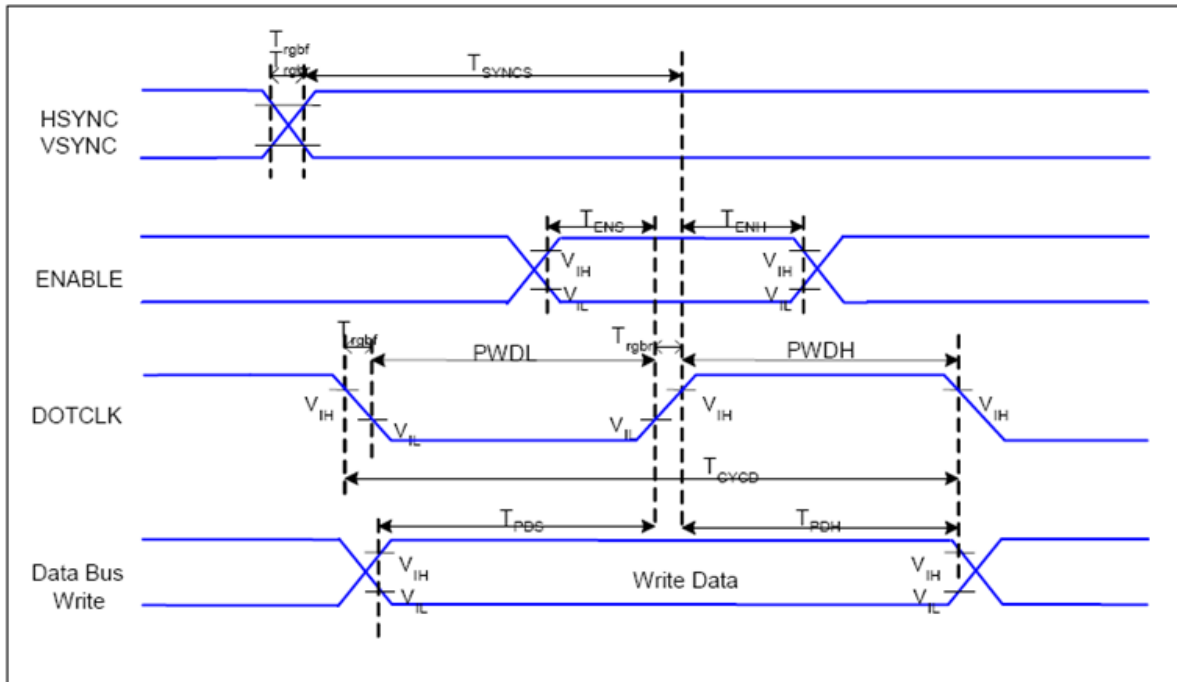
$T_{rgbf}$
$T_{rgbr}$
$T_{SYNCS}$
HSYNC
VSYNC
$T_{ENS}$
$T_{ENH}$
ENABLE
$V_{IH}$
$V_{IL}$
$V_{IH}$
$V_{IL}$
$T_{rgbf}$
PWDL
$T_{rgbr}$
PWDH
DOTCLK
$V_{IH}$
$V_{IL}$
$V_{IL}$
$V_{IH}$
$V_{IH}$
$T_{CYCD}$
$T_{PDS}$
$T_{PDH}$
Data Bus
Write
$V_{IH}$
$V_{IL}$
Write Data
$V_{IH}$
$V_{IL}$